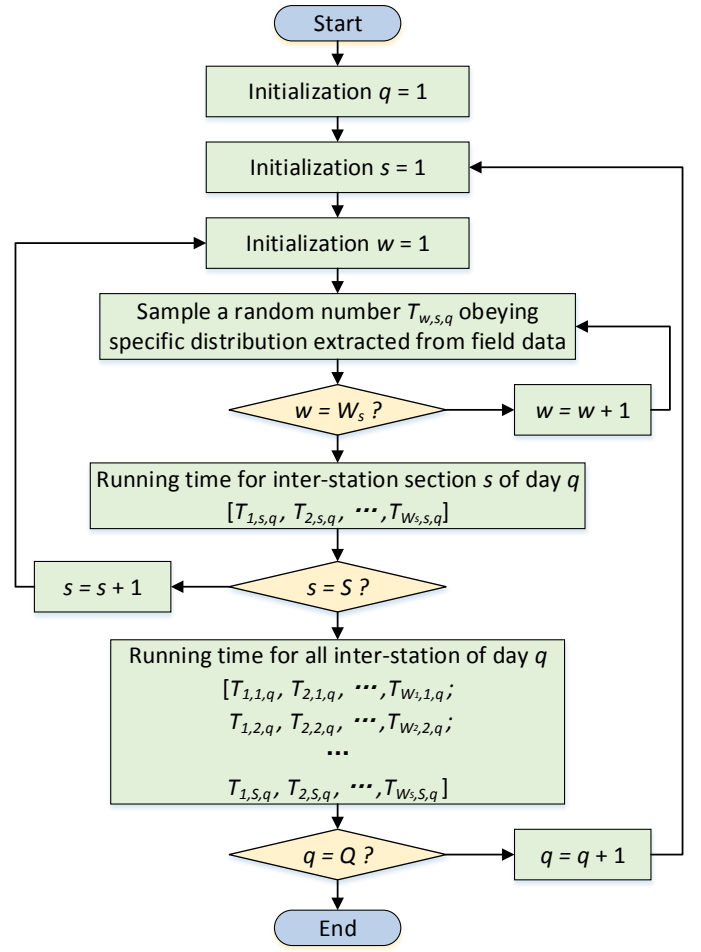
Start

Initialization $q$ = 1

Initialization $s$ = 1

Initialization $w$ = 1

Sample a random number $T_{w,s,q}$ obeying specific distribution extracted from field data

$w = W_s$ ?

$w = w + 1$

Running time for inter-station section $s$ of day $q$
$[T_{1,s,q}, T_{2,s,q}, \cdots, T_{W_s,s,q}]$

$s = s + 1$

$s = S$ ?

Running time for all inter-station of day $q$
$[T_{1,1,q}, T_{2,1,q}, \cdots, T_{W_1,1,q};$
$T_{1,2,q}, T_{2,2,q}, \cdots, T_{W_2,2,q};$
$\cdots$
$T_{1,S,q}, T_{2,S,q}, \cdots, T_{W_S,S,q}]$

$q = Q$ ?

$q = q + 1$

End